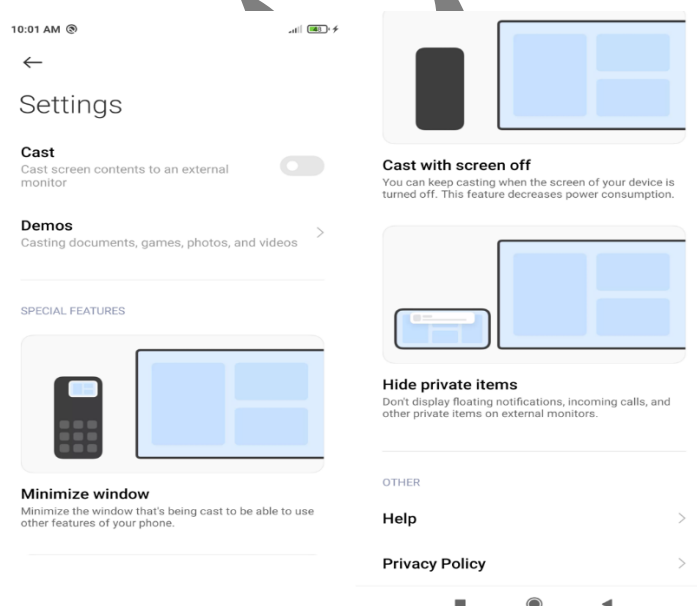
10:01 AM

←

Settings

Cast
Cast screen contents to an external monitor

Demos
Casting documents, games, photos, and videos

SPECIAL FEATURES

Minimize window
Minimize the window that's being cast to be able to use other features of your phone.

Cast with screen off
You can keep casting when the screen of your device is turned off. This feature decreases power consumption.

Hide private items
Don't display floating notifications, incoming calls, and other private items on external monitors.

OTHER

Help

Privacy Policy